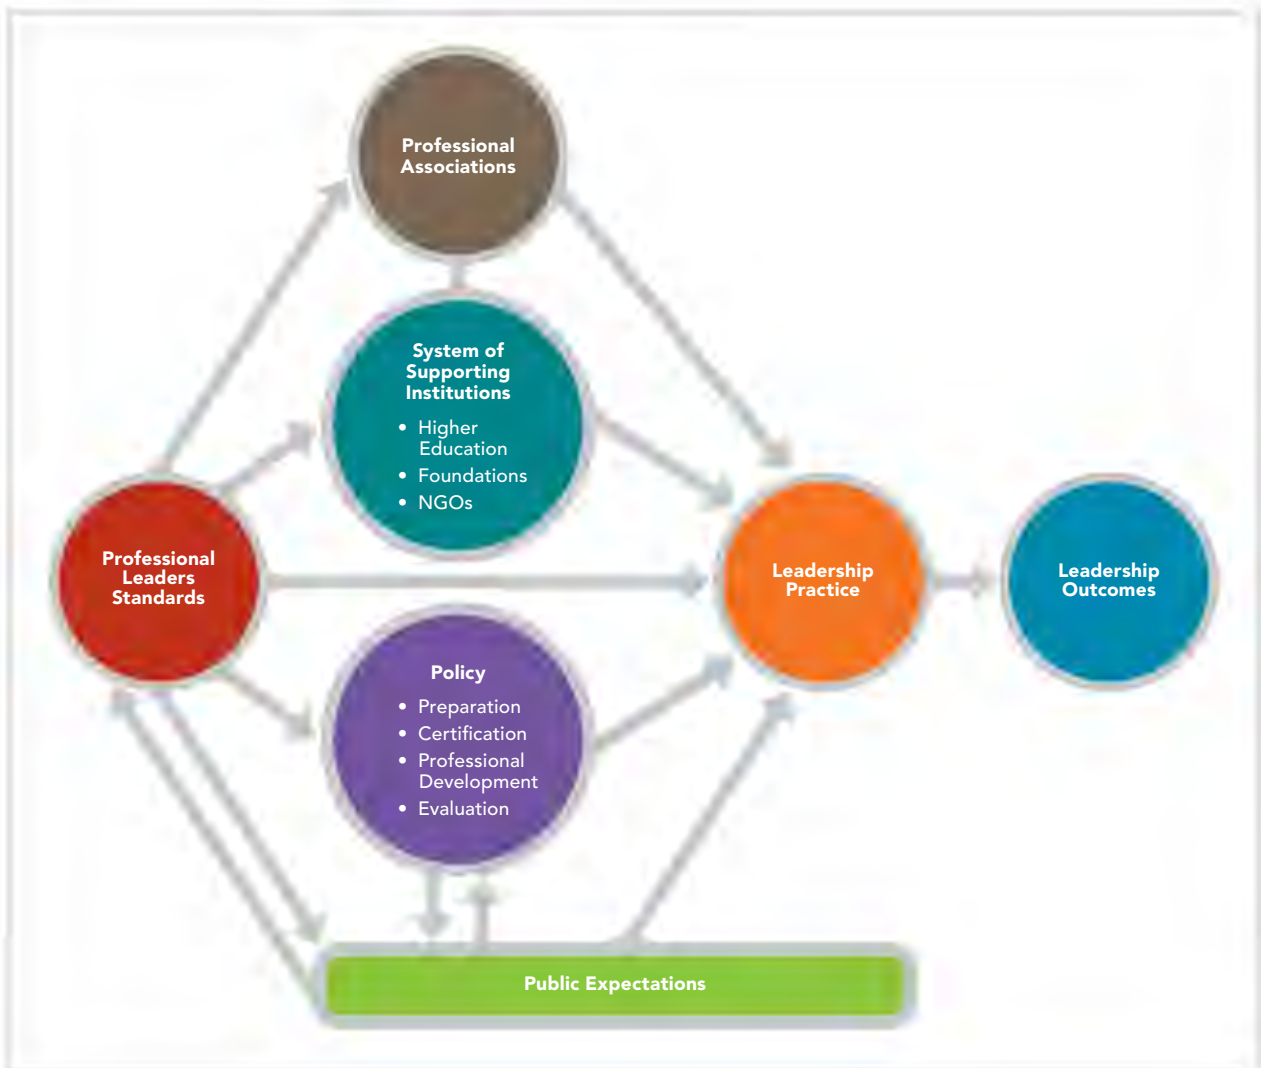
Professional Associations

System of Supporting Institutions
• Higher Education
• Foundations
• NGOs

Professional Leaders Standards

Leadership Practice

Leadership Outcomes

Policy
• Preparation
• Certification
• Professional Development
• Evaluation

Public Expectations